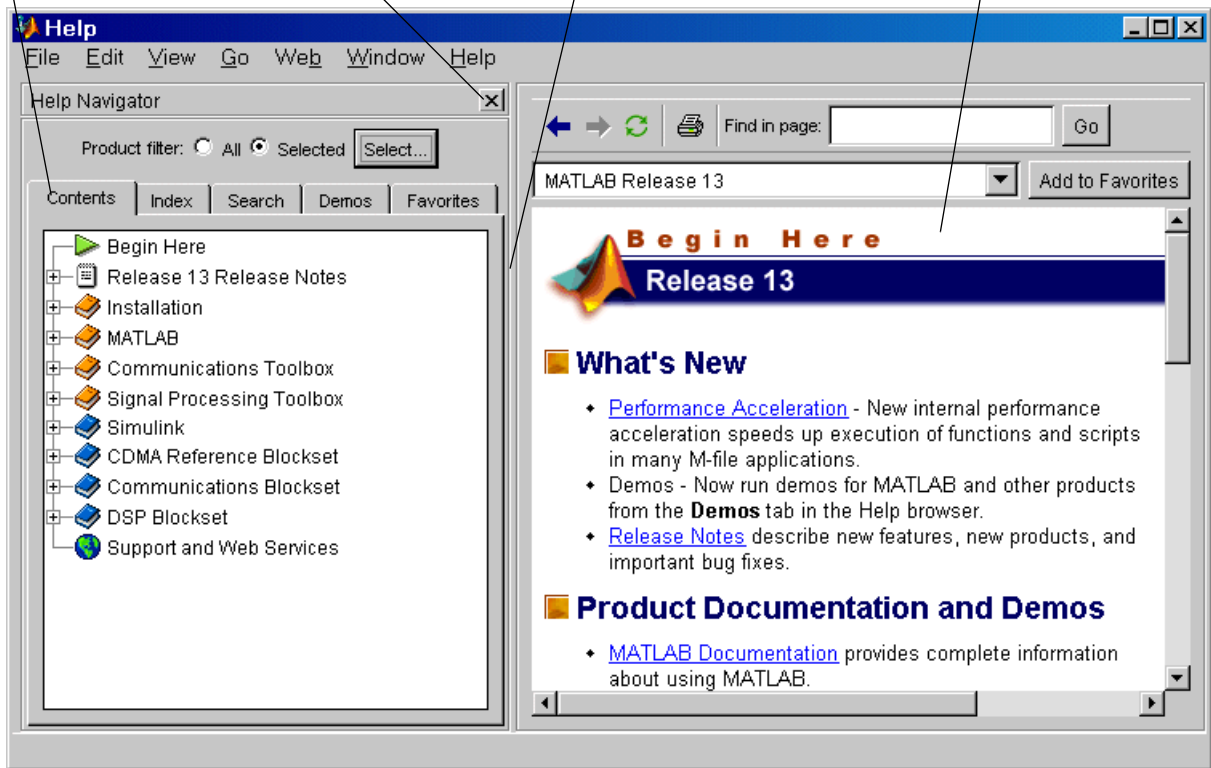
Help

File Edit View Go Web Window Help

Help Navigator

Product filter: All Selected Select...

Contents | Index | Search | Demos | Favorites

Begin Here
Release 13 Release Notes
Installation
MATLAB
Communications Toolbox
Signal Processing Toolbox
Simulink
CDMA Reference Blockset
Communications Blockset
DSP Blockset
Support and Web Services

Find in page: Go

MATLAB Release 13 | Add to Favorites

Begin Here

Release 13

What's New

- Performance Acceleration - New internal performance acceleration speeds up execution of functions and scripts in many M-file applications.
- Demos - Now run demos for MATLAB and other products from the **Demos** tab in the Help browser.
- Release Notes describe new features, new products, and important bug fixes.

Product Documentation and Demos

- MATLAB Documentation provides complete information about using MATLAB.